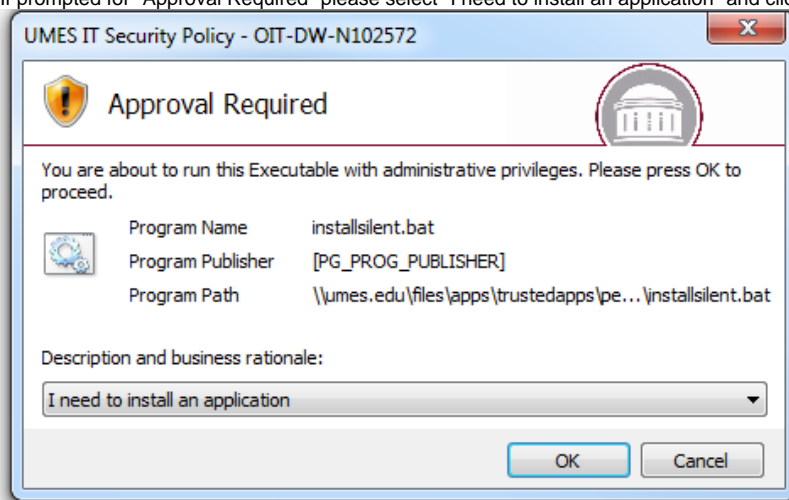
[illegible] prompted for "Approval Required" please select "I need to install an application" and cli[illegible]

UMES IT Security Policy - OIT-DW-N102572

Approval Required

You are about to run this Executable with administrative privileges. Please press OK to proceed.

Program Name installsilent.bat

Program Publisher [PG_PROG_PUBLISHER]

Program Path \\umes.edu\files\apps\trustedapps\pe...\installsilent.bat

Description and business rationale:

I need to install an application

OK

Cancel